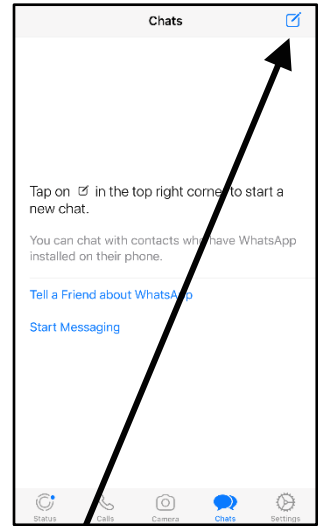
Chats

Tap on in the top right corner to start a new chat.

You can chat with contacts who have WhatsApp installed on their phone.

Tell a Friend about WhatsApp

Start Messaging

Status Calls Camera Chats Settings